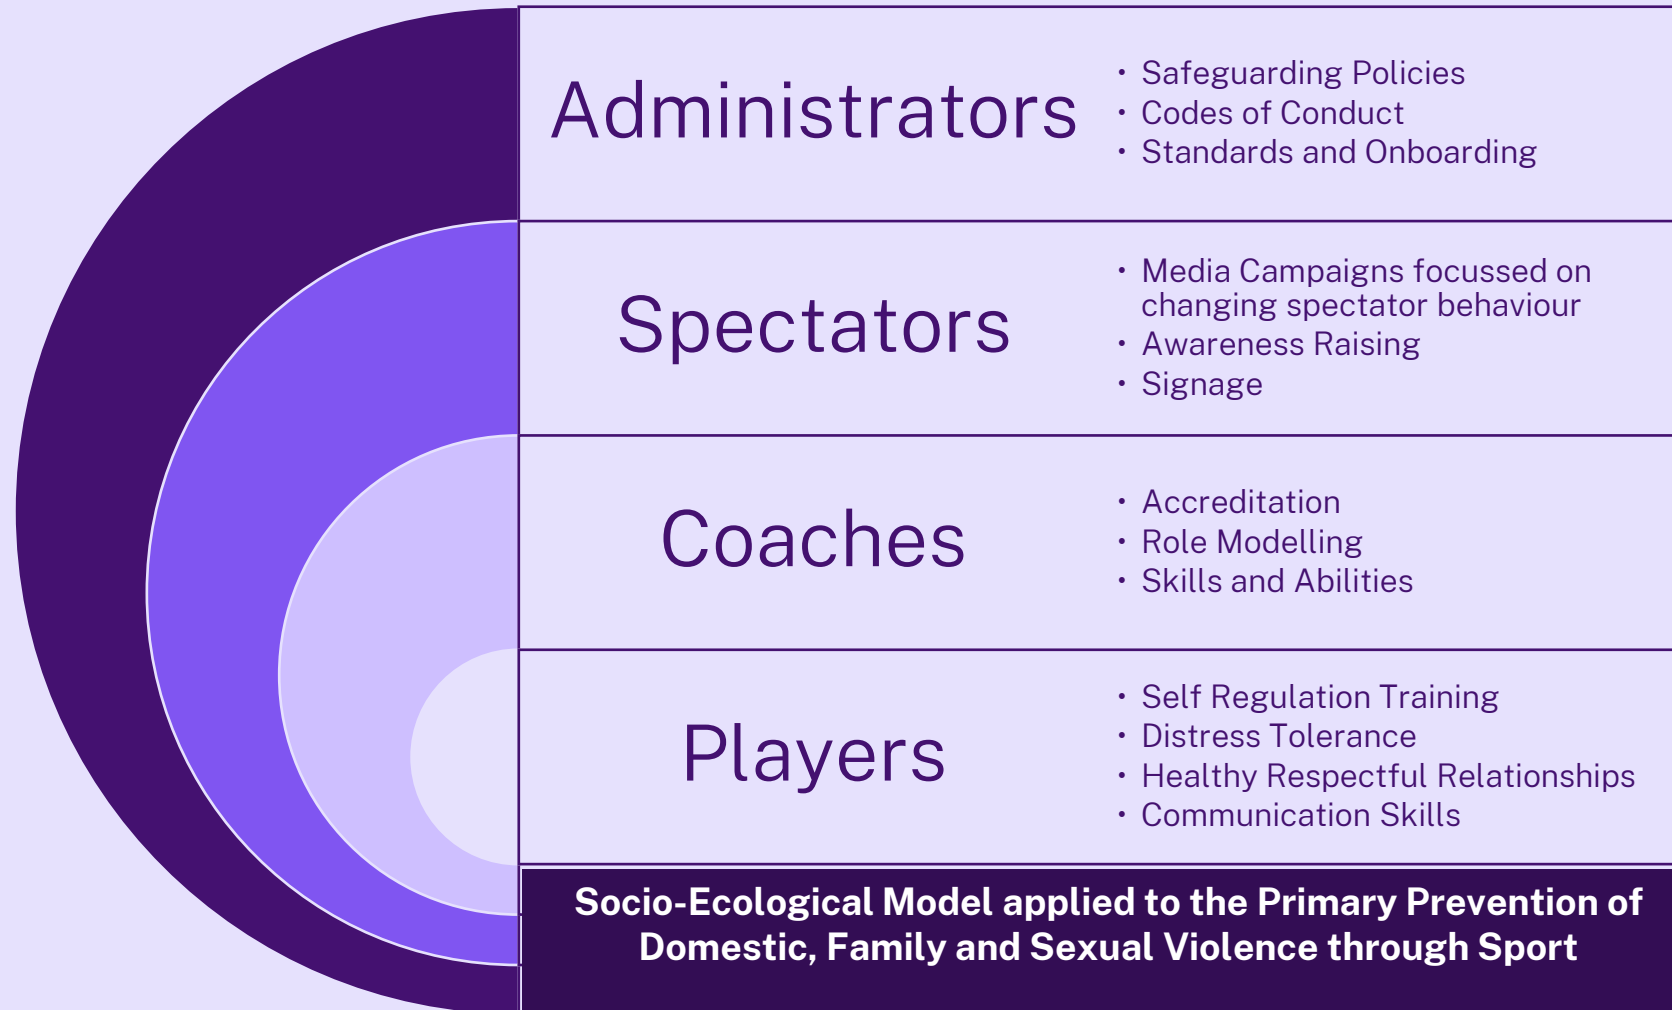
Administrators

- Safeguarding Policies
- Codes of Conduct
- Standards and Onboarding

Spectators

- Media Campaigns focussed on changing spectator behaviour
- Awareness Raising
- Signage

Coaches

- Accreditation
- Role Modelling
- Skills and Abilities

Players

- Self Regulation Training
- Distress Tolerance
- Healthy Respectful Relationships
- Communication Skills

Socio-Ecological Model applied to the Primary Prevention of Domestic, Family and Sexual Violence through Sport